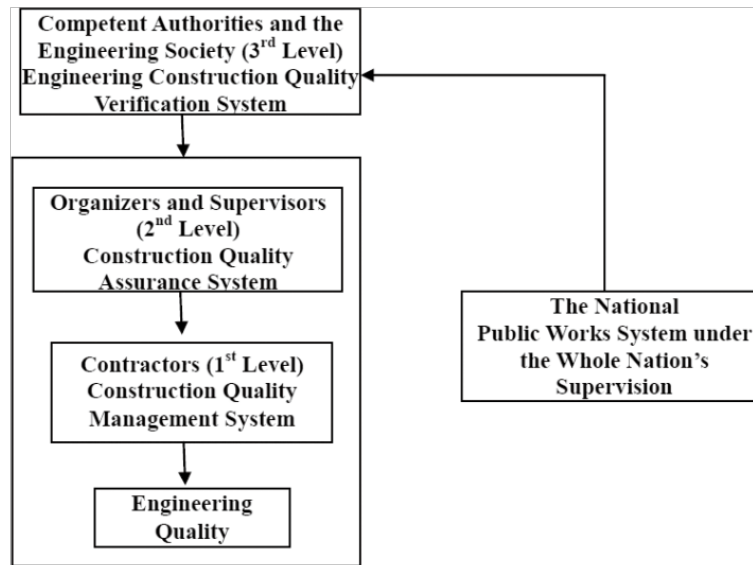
Competent Authorities and the Engineering Society (3$^{rd}$ Level) Engineering Construction Quality Verification System

Organizers and Supervisors (2$^{nd}$ Level) Construction Quality Assurance System

Contractors (1$^{st}$ Level) Construction Quality Management System

Engineering Quality

The National Public Works System under the Whole Nation's Supervision